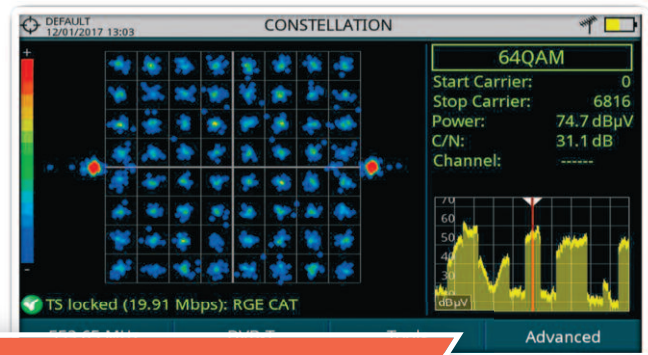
DEFAULT
12/01/2017 13:03

CONSTELLATION

+

-

64QAM

Start Carrier: 0
Stop Carrier: 6816
Power: 74.7 dBµV
C/N: 31.1 dB
Channel: ------

70
60
50
40
30
dBµV

TS locked (19.91 Mbps): RGE CAT

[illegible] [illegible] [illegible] Advanced